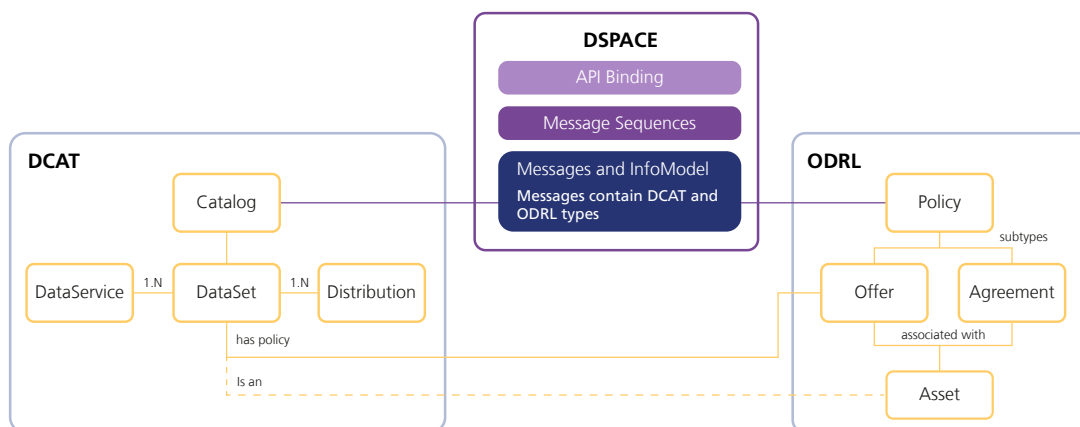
DSPACE

API Binding

Message Sequences

Messages and InfoModel

Messages contain DCAT and ODRL types

DCAT

Catalog

DataService

1..N

DataSet

1..N

Distribution

has policy

Is an

ODRL

Policy

subtypes

Offer

Agreement

associated with

Asset